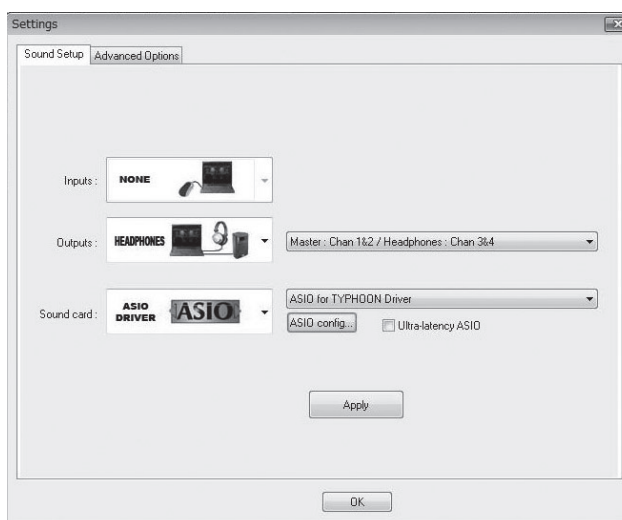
Settings

Sound Setup | Advanced Options

Inputs : NONE

Outputs : HEADPHONES

Master : Chan 1&2 / Headphones : Chan 3&4

Sound card : ASIO DRIVER ASIO

ASIO for TYPHOON Driver

ASIO config...

Ultra-latency ASIO

Apply

OK